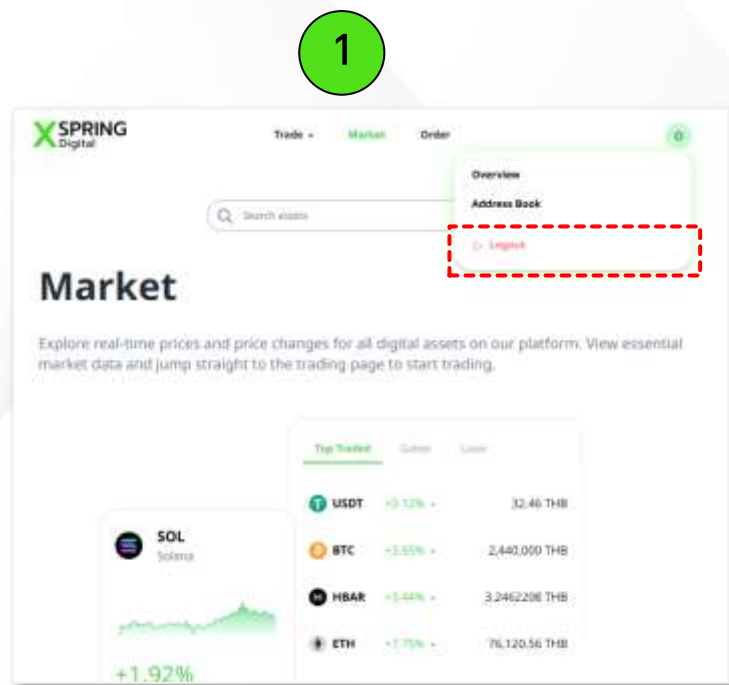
1

XSPRING Digital

Trade Market Order

Overview

Address Book

Logout

Search assets

Market

Explore real-time prices and price changes for all digital assets on our platform. View essential market data and jump straight to the trading page to start trading.

Top Traded Gainer Loser

SOL
Solana

+1.92%

USDT +0.12% 32.46 THB

BTC +3.55% 2,440,000 THB

HBAR +3.44% 3.2462208 THB

ETH +1.75% 76,120.56 THB